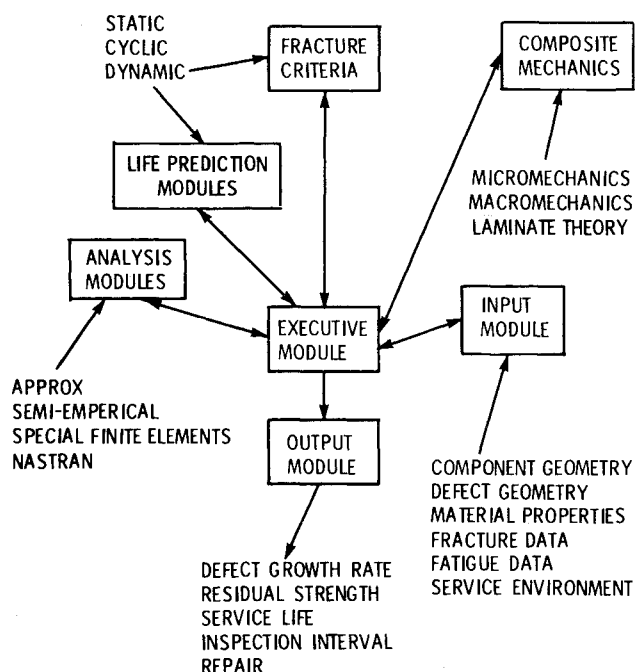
STATIC
CYCLIC
DYNAMIC

FRACTURE CRITERIA

COMPOSITE MECHANICS

LIFE PREDICTION MODULES

MICROMECHANICS
MACROMECHANICS
LAMINATE THEORY

ANALYSIS MODULES

EXECUTIVE MODULE

INPUT MODULE

APPROX
SEMI-EMPERICAL
SPECIAL FINITE ELEMENTS
NASTRAN

OUTPUT MODULE

COMPONENT GEOMETRY
DEFECT GEOMETRY
MATERIAL PROPERTIES
FRACTURE DATA
FATIGUE DATA
SERVICE ENVIRONMENT

DEFECT GROWTH RATE
RESIDUAL STRENGTH
SERVICE LIFE
INSPECTION INTERVAL
REPAIR